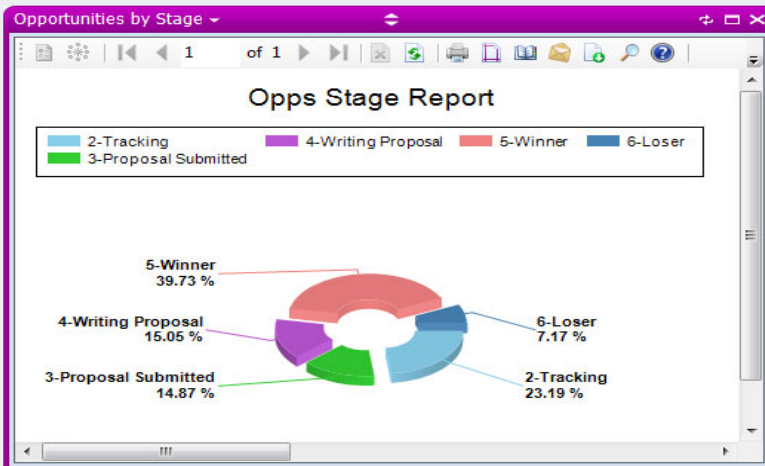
Opportunities by Stage

1 of 1

Opps Stage Report

2-Tracking
3-Proposal Submitted
4-Writing Proposal
5-Winner
6-Loser

5-Winner
39.73 %

4-Writing Proposal
15.05 %

3-Proposal Submitted
14.87 %

6-Loser
7.17 %

2-Tracking
23.19 %